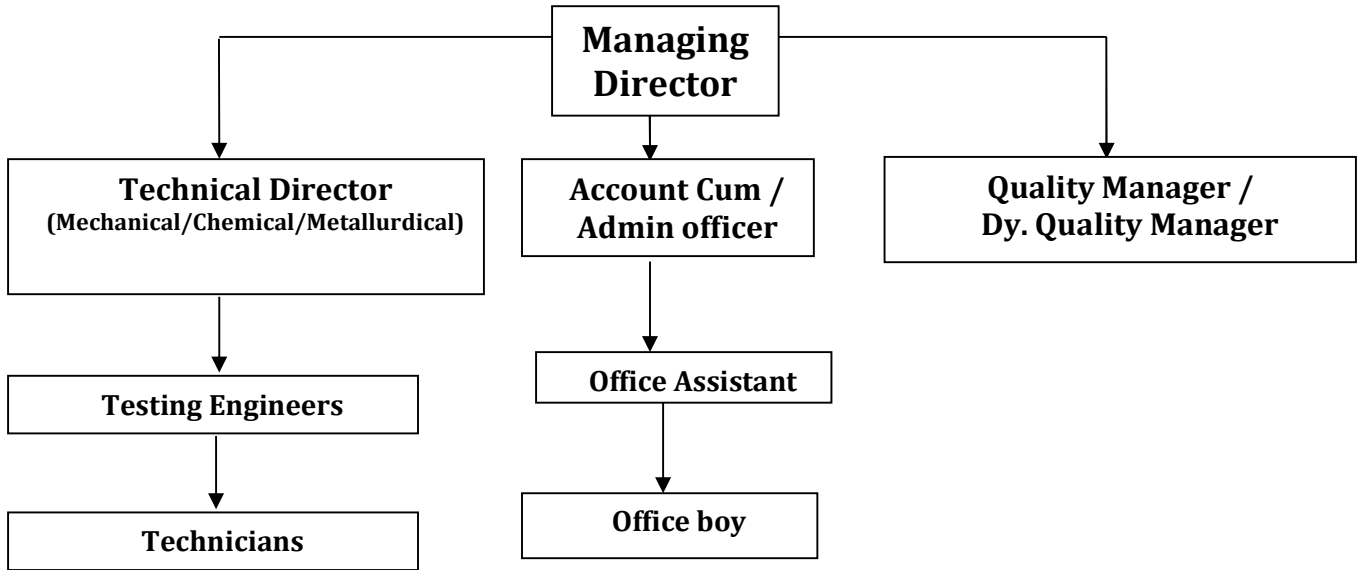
Managing Director

Technical Director
(Mechanical/Chemical/Metallurdical)

Account Cum / Admin officer

Quality Manager / Dy. Quality Manager

Testing Engineers

Technicians

Office Assistant

Office boy